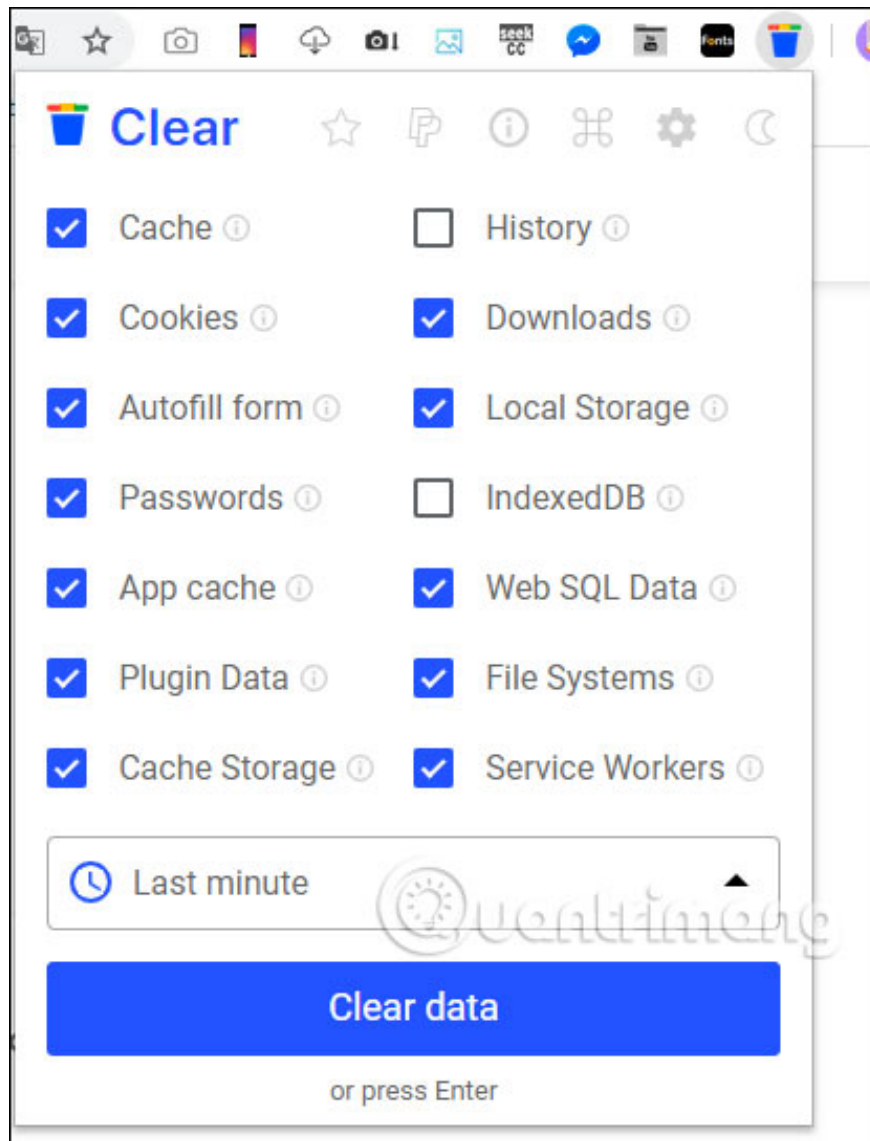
seek cc
fonts

Clear

Cache

Cookies

Autofill form

Passwords

App cache

Plugin Data

Cache Storage

History

Downloads

Local Storage

IndexedDB

Web SQL Data

File Systems

Service Workers

Last minute

Quantrimang

Clear data

or press Enter